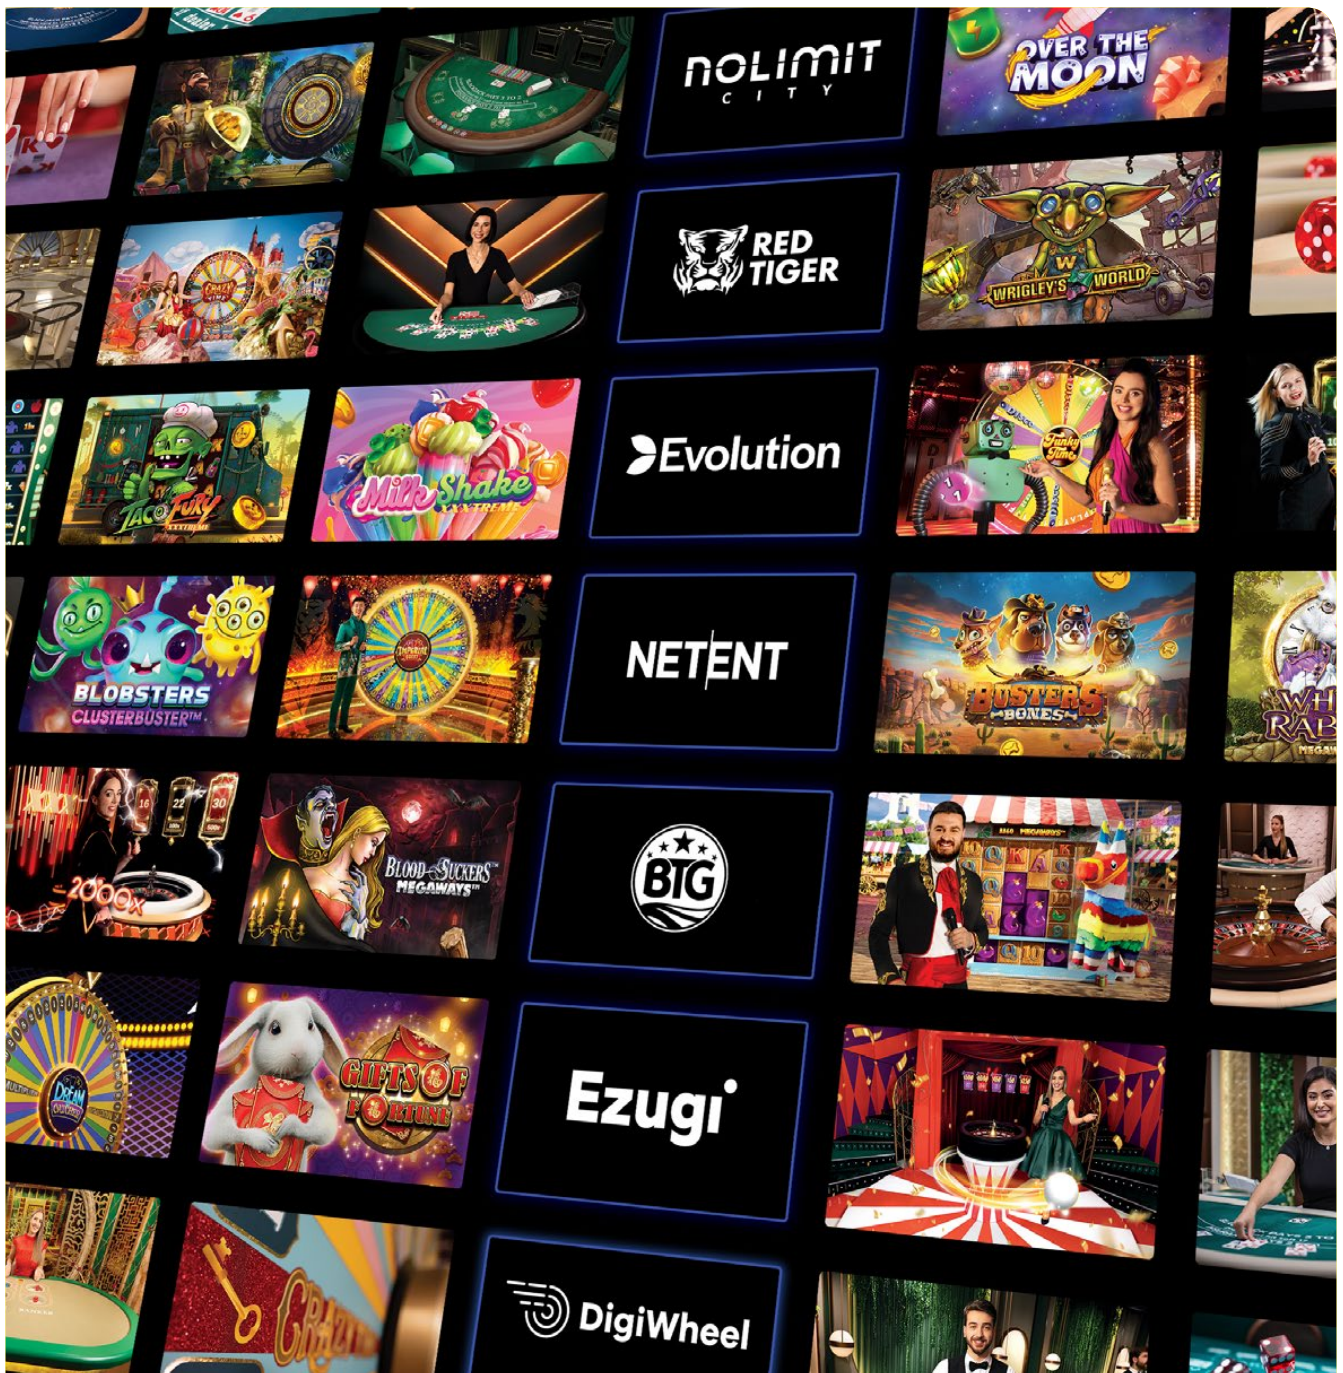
NOLIMIT CITY

OVER THE MOON

RED TIGER

WRIGLEY'S WORLD

Milk Shake XXXTREME

Evolution

Funky Time

TACO FURY XXXTREME

BLOBSTERS CLUSTERBUSTER™

NETENT

BUSTERS BONES

BTG

2000x

BLOOD SUCKERS MEGAWAYS™

GIFTS OF FORTUNE

Ezugi

DREAM CATCHER

DigiWheel